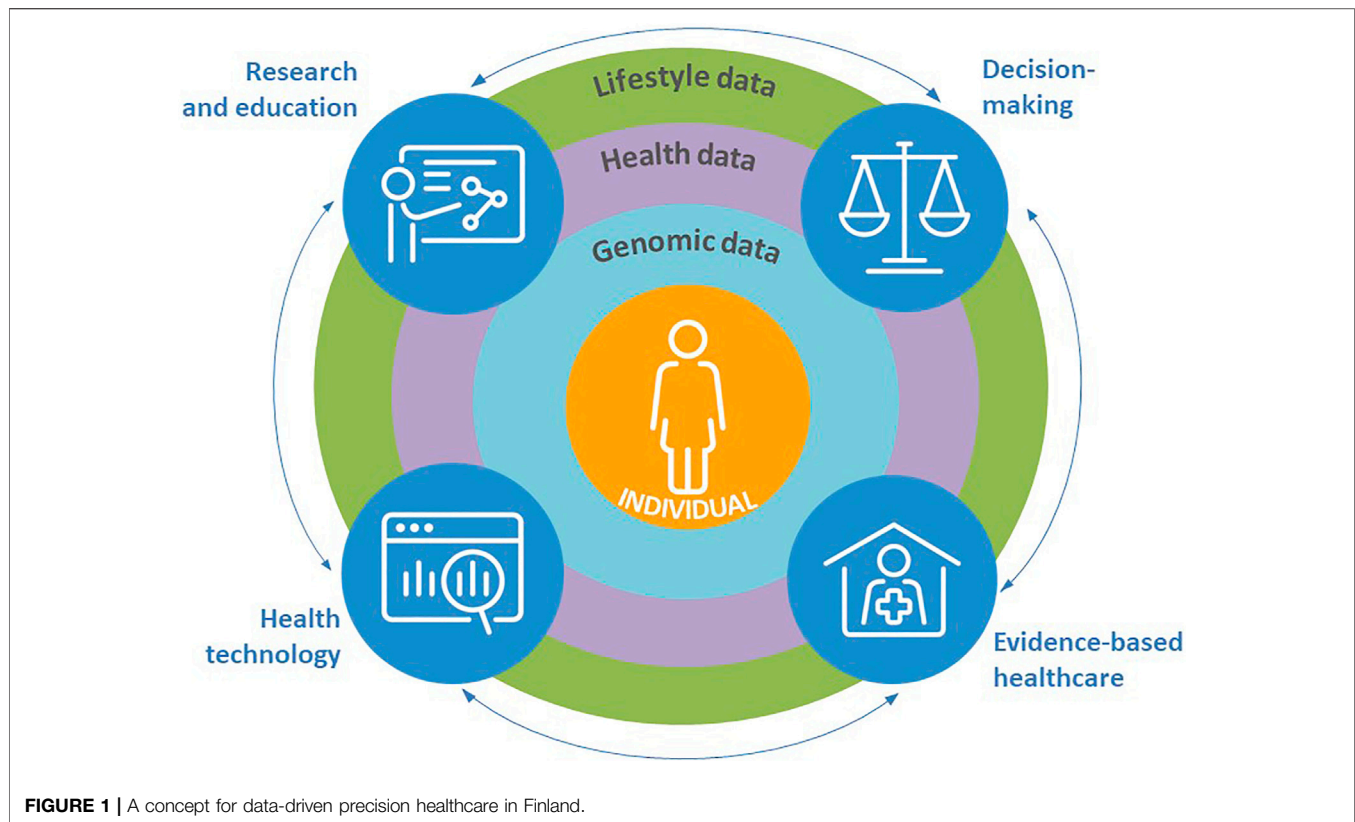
Research and education

Lifestyle data

Decision-making

Health data

Genomic data

INDIVIDUAL

Health technology

Evidence-based healthcare

**FIGURE 1 |** A concept for data-driven precision healthcare in Finland.